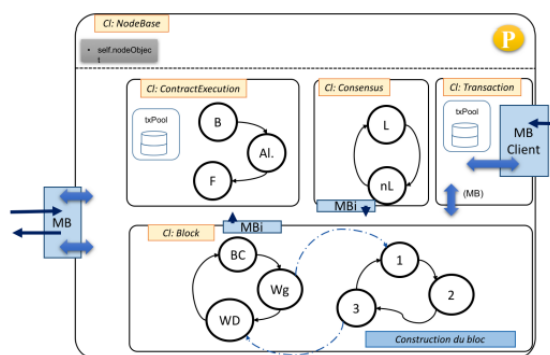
Cl: NodeBase

self.nodeObjec t

P

Cl: ContractExecution

txPool

B

Al.

F

Cl: Consensus

L

nL

MBi

Cl: Transaction

txPool

MB Client

(MB)

MB

Cl: Block

MBi

BC

Wg

WD

1

2

3

Construction du bloc